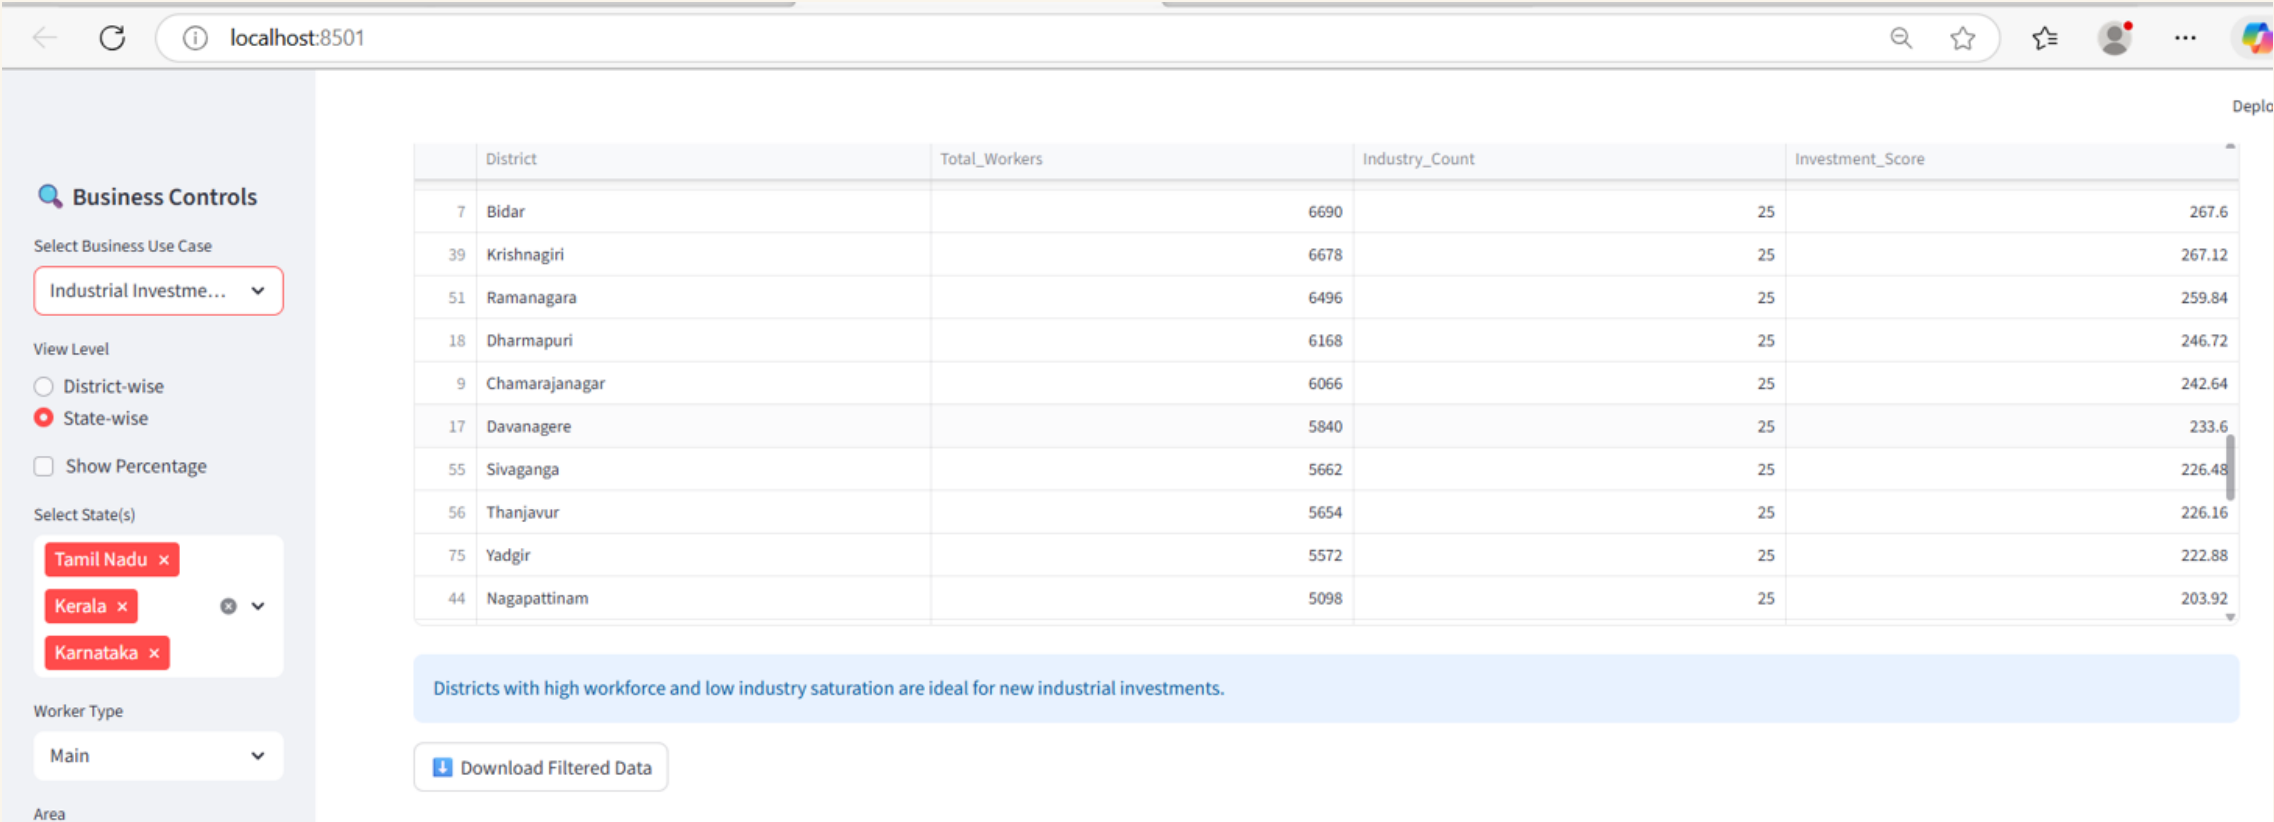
localhost:8501

Deplo

Business Controls

Select Business Use Case

Industrial Investme...

View Level

District-wise

State-wise

Show Percentage

Select State(s)

Tamil Nadu ×

Kerala ×

Karnataka ×

Worker Type

Main

Area

| | District | Total_Workers | Industry_Count | Investment_Score |
|---|---|---|---|---|
| 7 | Bidar | 6690 | 25 | 267.6 |
| 39 | Krishnagiri | 6678 | 25 | 267.12 |
| 51 | Ramanagara | 6496 | 25 | 259.84 |
| 18 | Dharmapuri | 6168 | 25 | 246.72 |
| 9 | Chamarajanagar | 6066 | 25 | 242.64 |
| 17 | Davanagere | 5840 | 25 | 233.6 |
| 55 | Sivaganga | 5662 | 25 | 226.48 |
| 56 | Thanjavur | 5654 | 25 | 226.16 |
| 75 | Yadgir | 5572 | 25 | 222.88 |
| 44 | Nagapattinam | 5098 | 25 | 203.92 |

Districts with high workforce and low industry saturation are ideal for new industrial investments.

Download Filtered Data